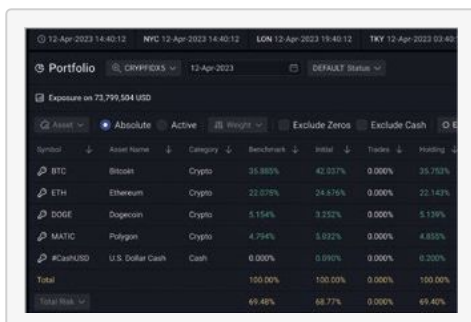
12-Apr-2023 14:40:12 NYC 12-Apr-2023 14:40:12 LON 12-Apr-2023 19:40:12 TKY 12-Apr-2023 03:40

Portfolio CRYPTOIX5 12-Apr-2023 DEFAULT Status

Exposure on 73,799,504 USD

Asset Absolute Active Weight Exclude Zeros Exclude Cash

| Symbol | Asset Name | Category | Benchmark | Initial | Trades | Holding |
|---|---|---|---|---|---|---|
| BTC | Bitcoin | Crypto | 35.885% | 42.037% | 0.000% | 35.753% |
| ETH | Ethereum | Crypto | 22.078% | 24.676% | 0.000% | 22.143% |
| DOGE | Dogecoin | Crypto | 5.154% | 3.252% | 0.000% | 5.139% |
| MATIC | Polygon | Crypto | 4.794% | 5.032% | 0.000% | 4.855% |
| #CashUSD | U.S. Dollar Cash | Cash | 0.000% | 0.090% | 0.000% | 0.200% |
| Total | | | 100.00% | 100.00% | 0.000% | 100.00% |
| Total Risk | | | 69.48% | 68.77% | 0.000% | 69.40% |